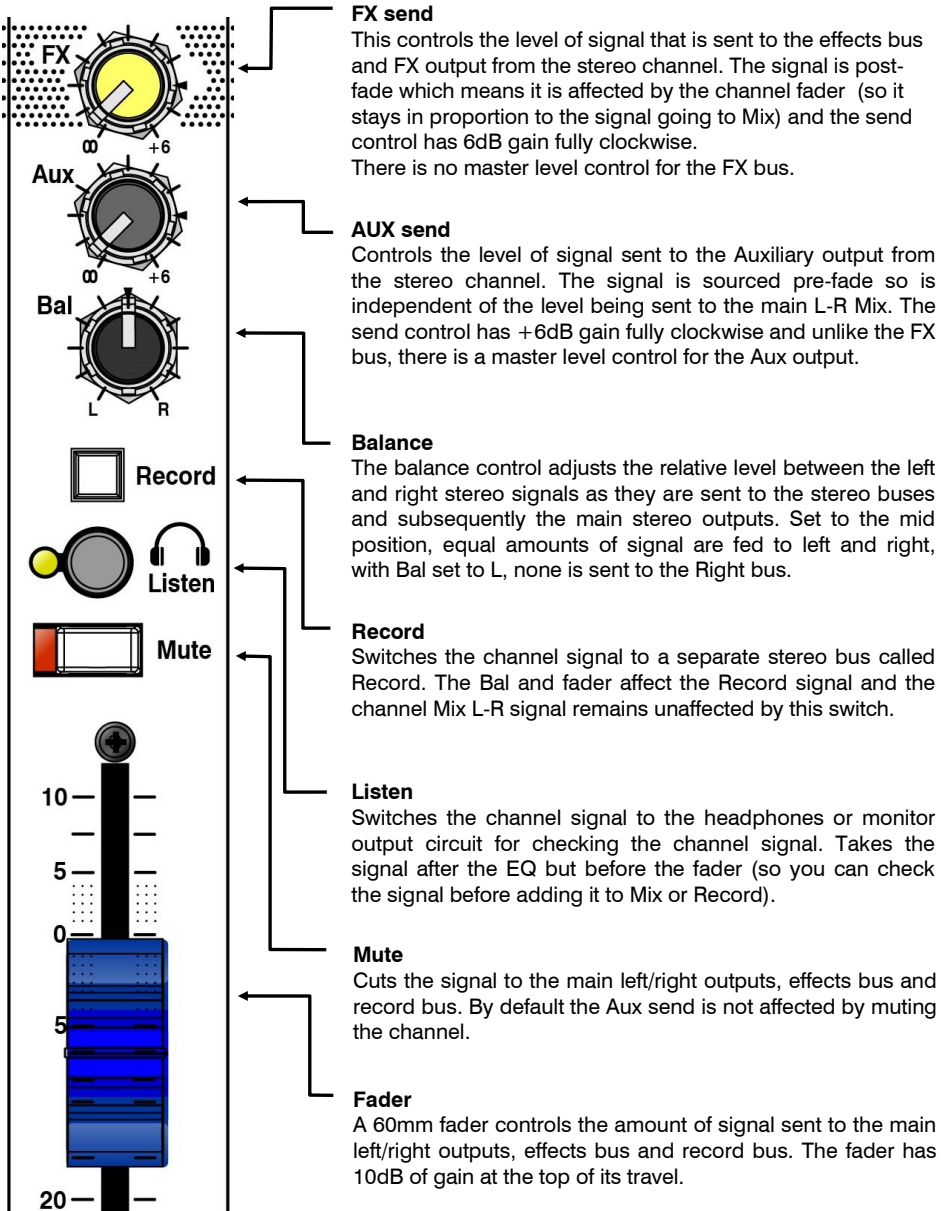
FX
∞ +6
Aux
∞ +6
Bal
L R
Record
Listen
Mute
10
5
0
5
20

FX send
This controls the level of signal that is sent to the effects bus and FX output from the stereo channel. The signal is post-fade which means it is affected by the channel fader (so it stays in proportion to the signal going to Mix) and the send control has 6dB gain fully clockwise.
There is no master level control for the FX bus.

AUX send
Controls the level of signal sent to the Auxiliary output from the stereo channel. The signal is sourced pre-fade so is independent of the level being sent to the main L-R Mix. The send control has +6dB gain fully clockwise and unlike the FX bus, there is a master level control for the Aux output.

Balance
The balance control adjusts the relative level between the left and right stereo signals as they are sent to the stereo buses and subsequently the main stereo outputs. Set to the mid position, equal amounts of signal are fed to left and right, with Bal set to L, none is sent to the Right bus.

Record
Switches the channel signal to a separate stereo bus called Record. The Bal and fader affect the Record signal and the channel Mix L-R signal remains unaffected by this switch.

Listen
Switches the channel signal to the headphones or monitor output circuit for checking the channel signal. Takes the signal after the EQ but before the fader (so you can check the signal before adding it to Mix or Record).

Mute
Cuts the signal to the main left/right outputs, effects bus and record bus. By default the Aux send is not affected by muting the channel.

Fader
A 60mm fader controls the amount of signal sent to the main left/right outputs, effects bus and record bus. The fader has 10dB of gain at the top of its travel.